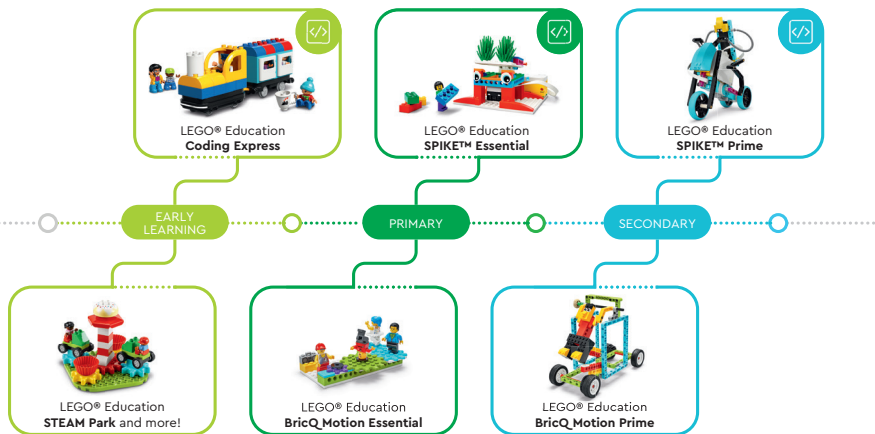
LEGO® Education
**Coding Express**

LEGO® Education
**SPIKE™ Essential**

LEGO® Education
**SPIKE™ Prime**

EARLY LEARNING

PRIMARY

SECONDARY

LEGO® Education
**STEAM Park** and more!

LEGO® Education
**BricQ Motion Essential**

LEGO® Education
**BricQ Motion Prime**